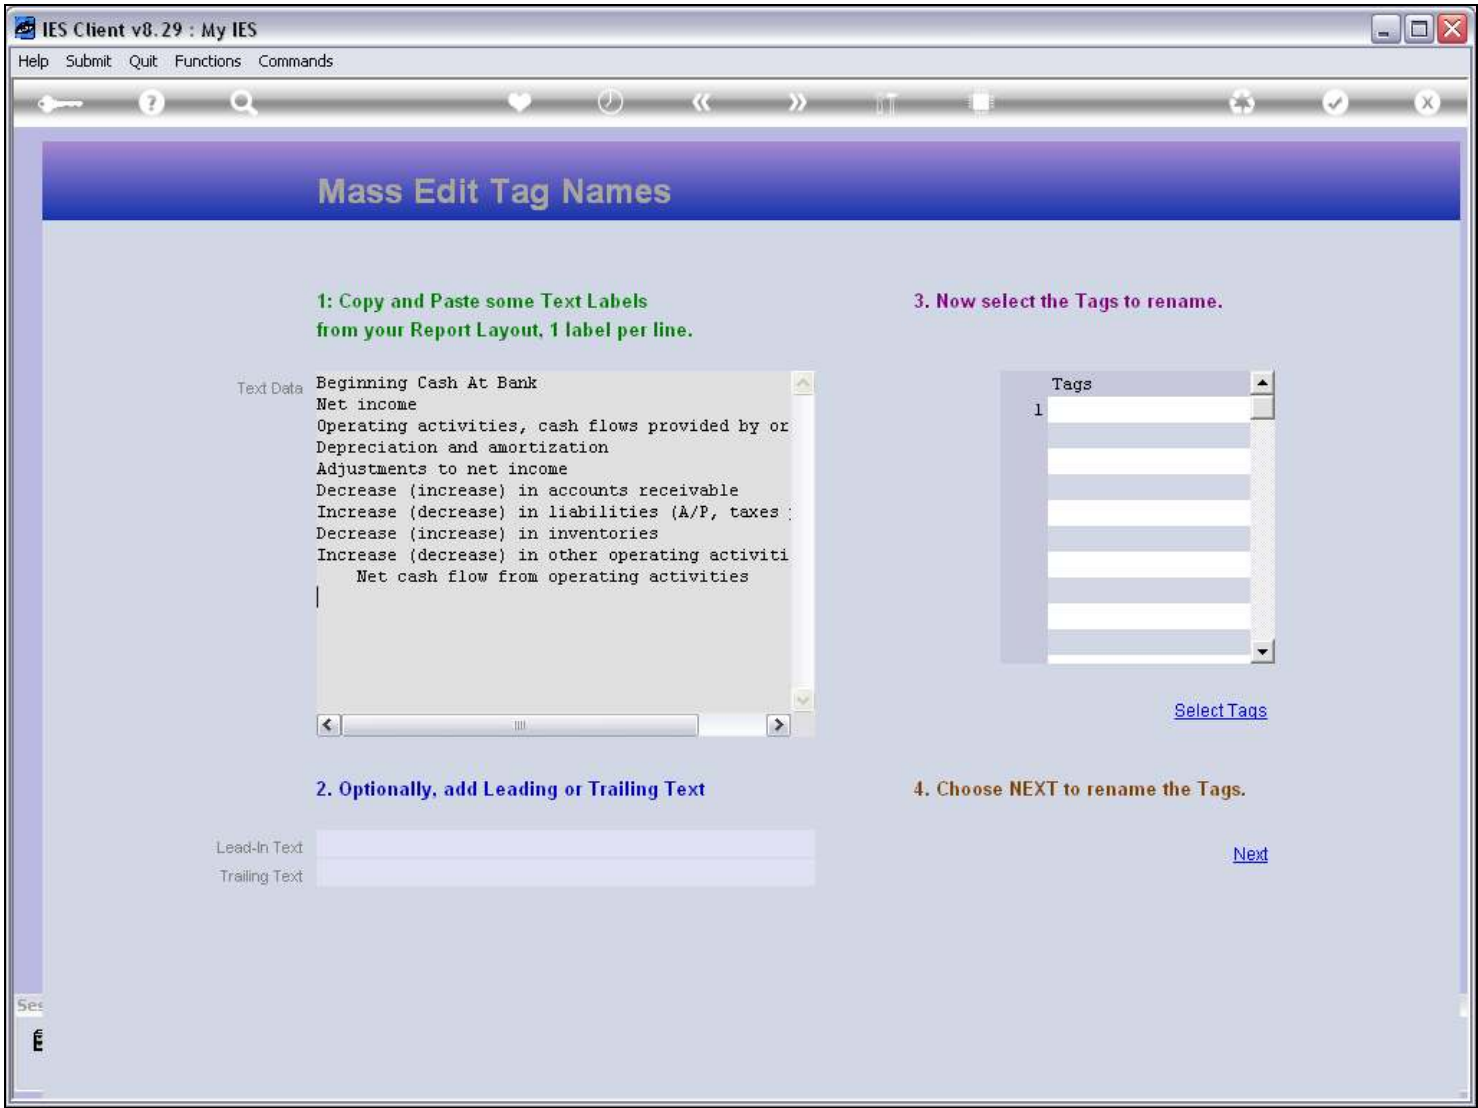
IES Client v8.29 : My IES

Help Submit Quit Functions Commands

Mass Edit Tag Names

1: Copy and Paste some Text Labels
from your Report Layout, 1 label per line.

3. Now select the Tags to rename.

Text Data

Beginning Cash At Bank
Net income
Operating activities, cash flows provided by or
Depreciation and amortization
Adjustments to net income
Decrease (increase) in accounts receivable
Increase (decrease) in liabilities (A/P, taxes
Decrease (increase) in inventories
Increase (decrease) in other operating activiti
Net cash flow from operating activities

| | Tags |
|---|---|
| 1 | |

Select Tags

2. Optionally, add Leading or Trailing Text

4. Choose NEXT to rename the Tags.

Lead-In Text
Trailing Text

Next

Ses
E